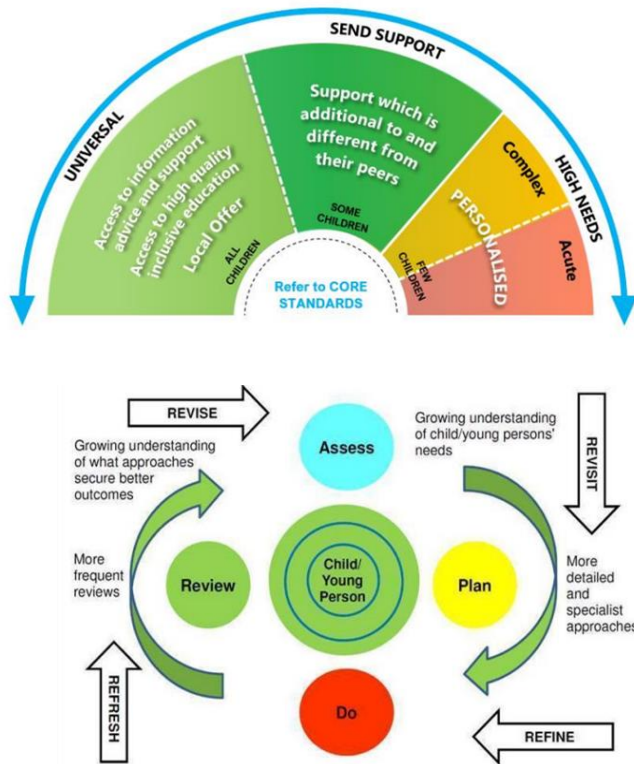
UNIVERSAL

SEND SUPPORT

HIGH NEEDS

Access to information advice and support

Access to high quality inclusive education

Local Offer

ALL CHILDREN

Support which is additional to and different from their peers

SOME CHILDREN

Complex

PERSONALISED

Acute

FEW CHILDREN

Refer to CORE STANDARDS

REVISE

Growing understanding of what approaches secure better outcomes

Assess

Growing understanding of child/young persons' needs

REVISIT

More frequent reviews

Review

Child/ Young Person

Plan

More detailed and specialist approaches

REFRESH

Do

REFINE